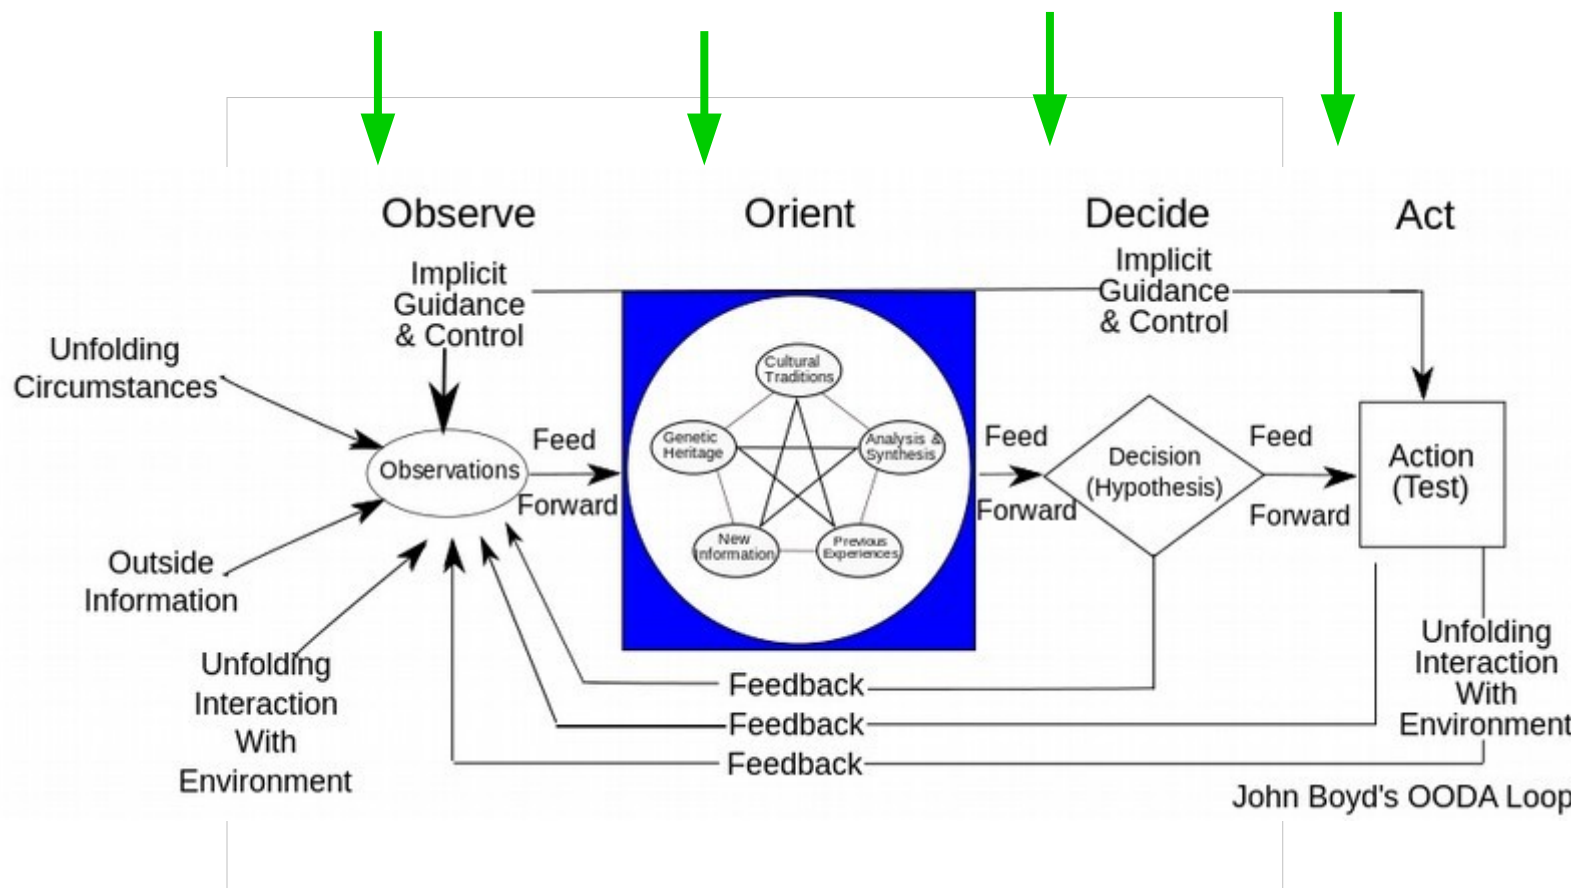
Observe

Orient

Decide

Act

Implicit Guidance & Control

Implicit Guidance & Control

Unfolding Circumstances

Observations

Feed Forward

Cultural Traditions

Genetic Heritage

Analysis & Synthesis

New Information

Previous Experiences

Feed Forward

Decision (Hypothesis)

Feed Forward

Action (Test)

Outside Information

Unfolding Interaction With Environment

Feedback

Feedback

Feedback

Unfolding Interaction With Environment

John Boyd's OODA Loop